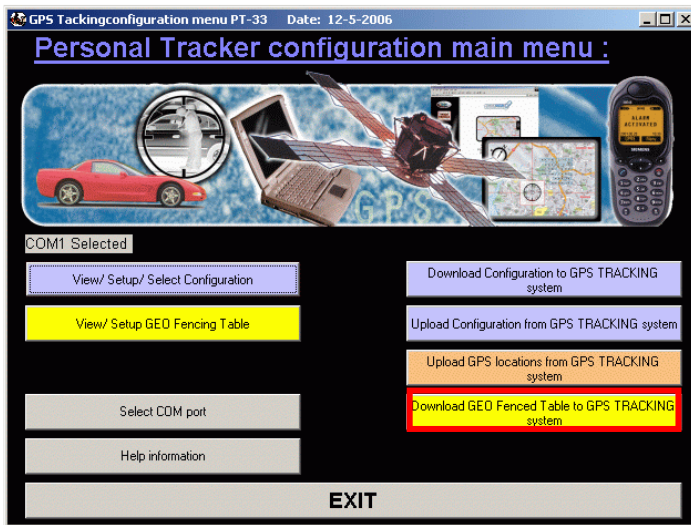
GPS Tackingconfiguration menu PT-33 Date: 12-5-2006

Personal Tracker configuration main menu :

ALARM ACTIVATED

GPS

COM1 Selected

View/ Setup/ Select Configuration

View/ Setup GEO Fencing Table

Download Configuration to GPS TRACKING system

Upload Configuration from GPS TRACKING system

Upload GPS locations from GPS TRACKING system

Select COM port

Download GEO Fenced Table to GPS TRACKING system

Help information

EXIT